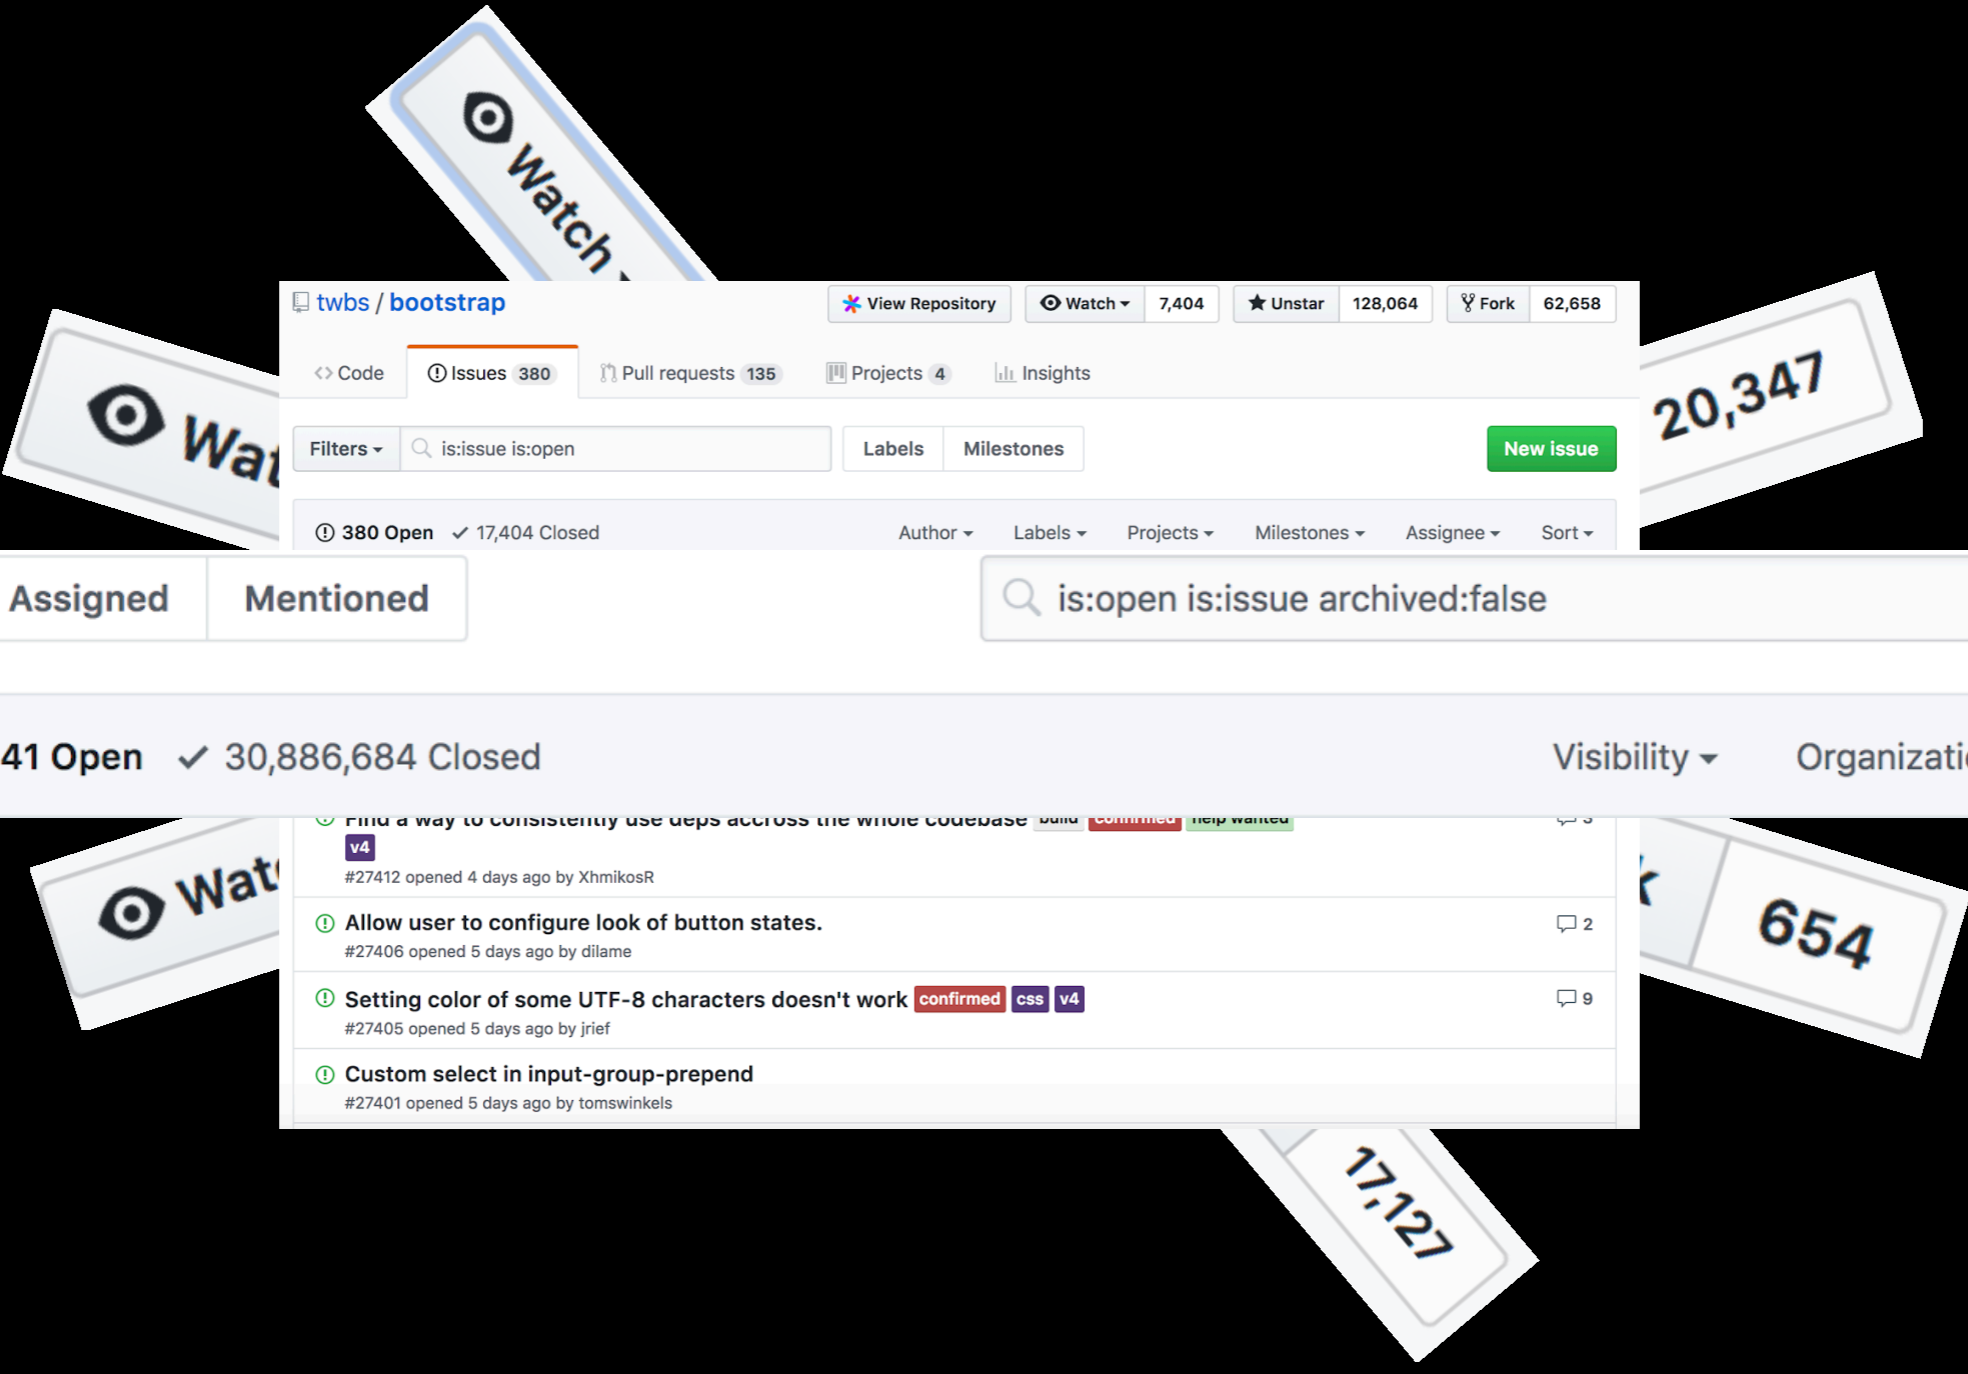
Watch

Wat

20,347

twbs / bootstrap

View Repository

Watch 7,404

Unstar 128,064

Fork 62,658

Code

Issues 380

Pull requests 135

Projects 4

Insights

Filters

is:issue is:open

Labels

Milestones

New issue

380 Open ✓ 17,404 Closed

Author

Labels

Projects

Milestones

Assignee

Sort

Assigned

Mentioned

is:open is:issue archived:false

41 Open ✓ 30,886,684 Closed

Visibility

Organizati

Find a way to consistently use deps accross the whole codebase build confirmed help wanted

v4

#27412 opened 4 days ago by XhmikosR

Allow user to configure look of button states.

2

#27406 opened 5 days ago by dilame

Setting color of some UTF-8 characters doesn't work confirmed css v4

9

#27405 opened 5 days ago by jrief

Custom select in input-group-prepend

#27401 opened 5 days ago by tomswinkels

Wat

k

654

17,127